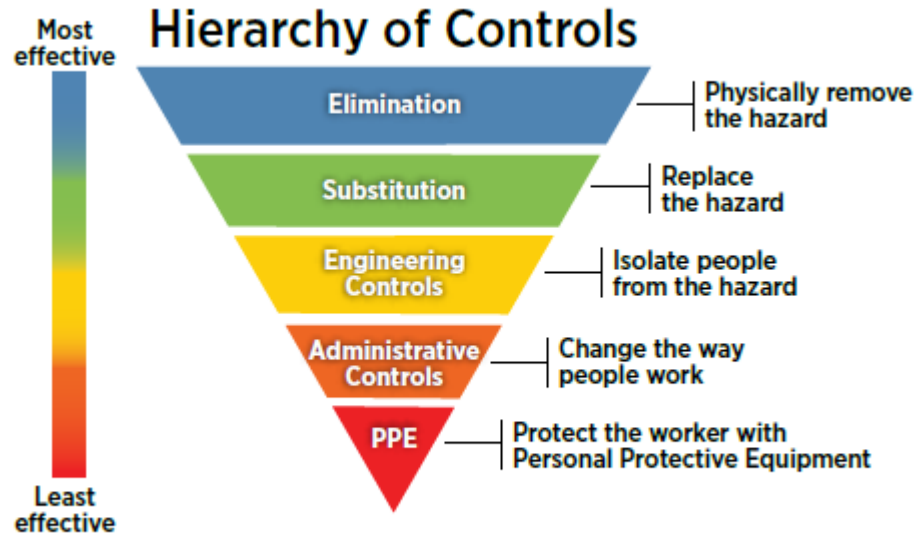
Most effective

Hierarchy of Controls

Elimination

Physically remove the hazard

Substitution

Replace the hazard

Engineering Controls

Isolate people from the hazard

Administrative Controls

Change the way people work

PPE

Protect the worker with Personal Protective Equipment

Least effective